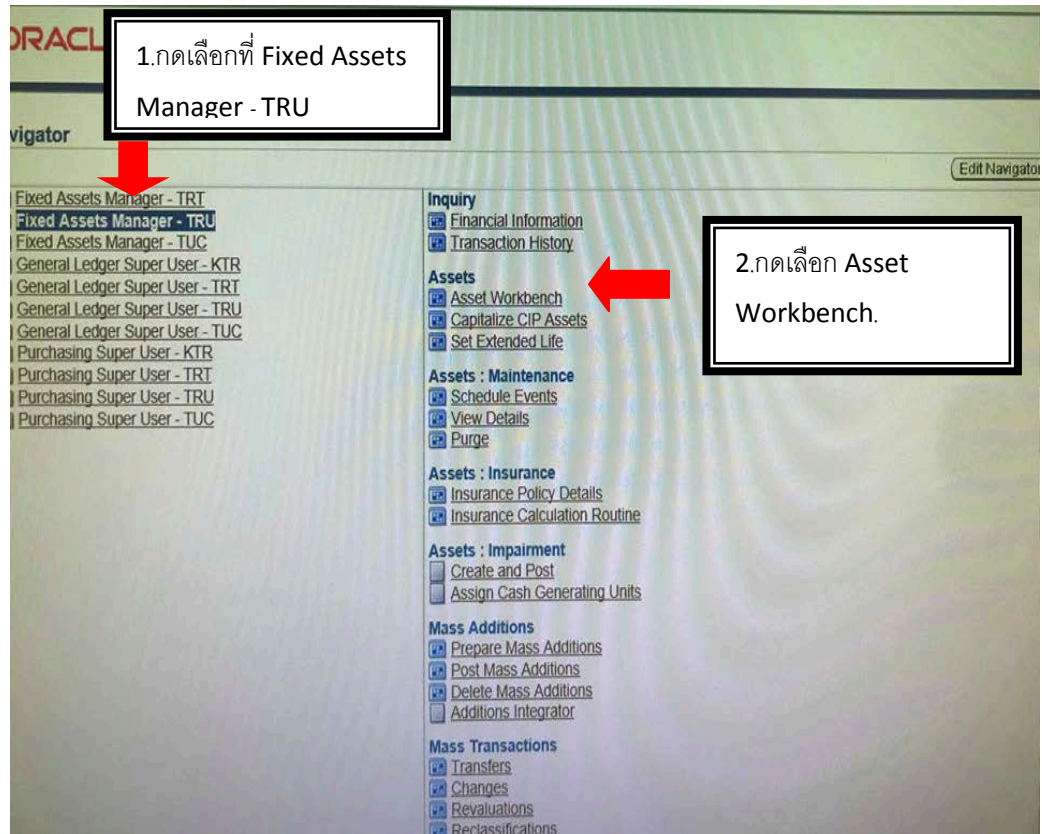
ORACL

1.กดเลือกที่ Fixed Assets Manager - TRU

vigator

Edit Navigator

Fixed Assets Manager - TRT
Fixed Assets Manager - TRU
Fixed Assets Manager - TUC
General Ledger Super User - KTR
General Ledger Super User - TRT
General Ledger Super User - TRU
General Ledger Super User - TUC
Purchasing Super User - KTR
Purchasing Super User - TRT
Purchasing Super User - TRU
Purchasing Super User - TUC

Inquiry
Financial Information
Transaction History

Assets
Asset Workbench
Capitalize CIP Assets
Set Extended Life

Assets : Maintenance
Schedule Events
View Details
Purge

Assets : Insurance
Insurance Policy Details
Insurance Calculation Routine

Assets : Impairment
Create and Post
Assign Cash Generating Units

Mass Additions
Prepare Mass Additions
Post Mass Additions
Delete Mass Additions
Additions Integrator

Mass Transactions
Transfers
Changes
Revaluations
Reclassifications

2.กดเลือก Asset Workbench.